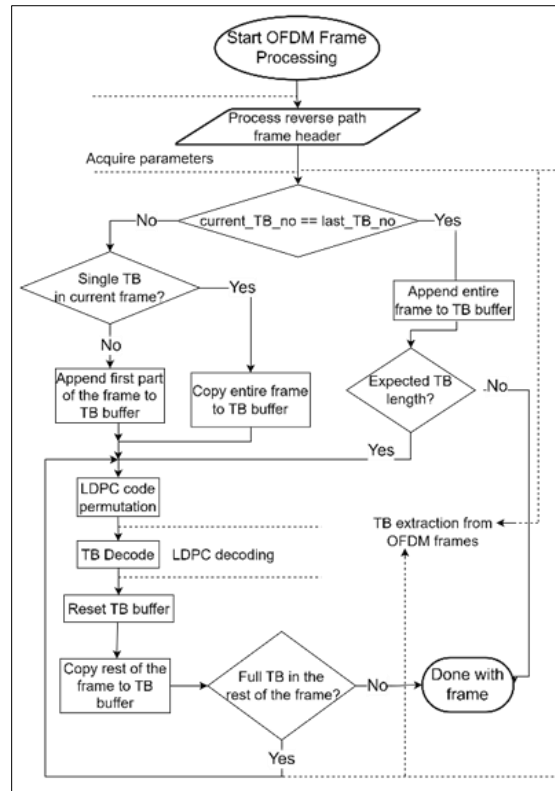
Start OFDM Frame Processing

Process reverse path frame header

Acquire parameters

current_TB_no == last_TB_no

No

Yes

Single TB in current frame?

Yes

No

Append first part of the frame to TB buffer

Copy entire frame to TB buffer

Append entire frame to TB buffer

Expected TB length?

No

Yes

LDPC code permutation

TB Decode

LDPC decoding

TB extraction from OFDM frames

Reset TB buffer

Copy rest of the frame to TB buffer

Full TB in the rest of the frame?

No

Done with frame

Yes